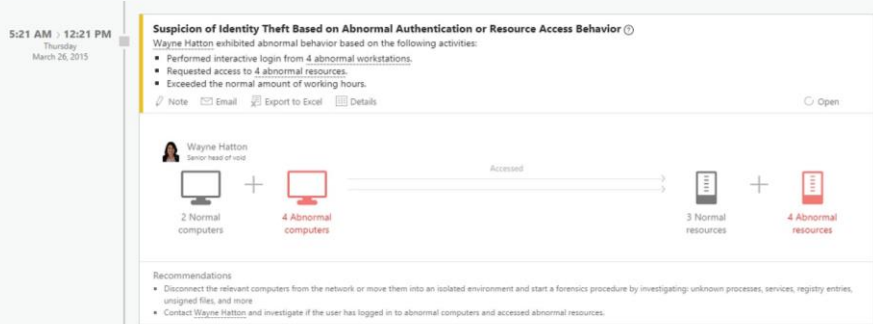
5:21 AM > 12:21 PM
Thursday
March 26, 2015

Suspicion of Identity Theft Based on Abnormal Authentication or Resource Access Behavior ?

Wayne Hatton exhibited abnormal behavior based on the following activities:

- Performed interactive login from 4 abnormal workstations.
- Requested access to 4 abnormal resources.
- Exceeded the normal amount of working hours.

Note Email Export to Excel Details Open

Wayne Hatton
Senior head of void

Accessed

2 Normal computers

4 Abnormal computers

3 Normal resources

4 Abnormal resources

Recommendations

- Disconnect the relevant computers from the network or move them into an isolated environment and start a forensics procedure by investigating: unknown processes, services, registry entries, unsigned files, and more
- Contact Wayne Hatton and investigate if the user has logged in to abnormal computers and accessed abnormal resources.